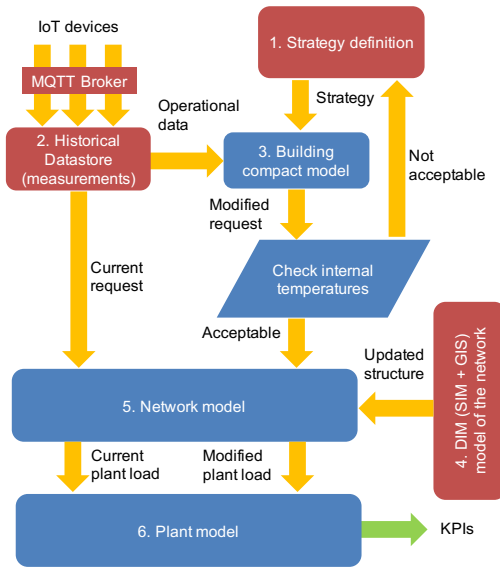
IoT devices

MQTT Broker

1. Strategy definition

Strategy

Operational data

2. Historical Datastore (measurements)

3. Building compact model

Not acceptable

Modified request

Check internal temperatures

Current request

Acceptable

4. DIM (SIM + GIS) model of the network

Updated structure

5. Network model

Current plant load

Modified plant load

6. Plant model

KPIs